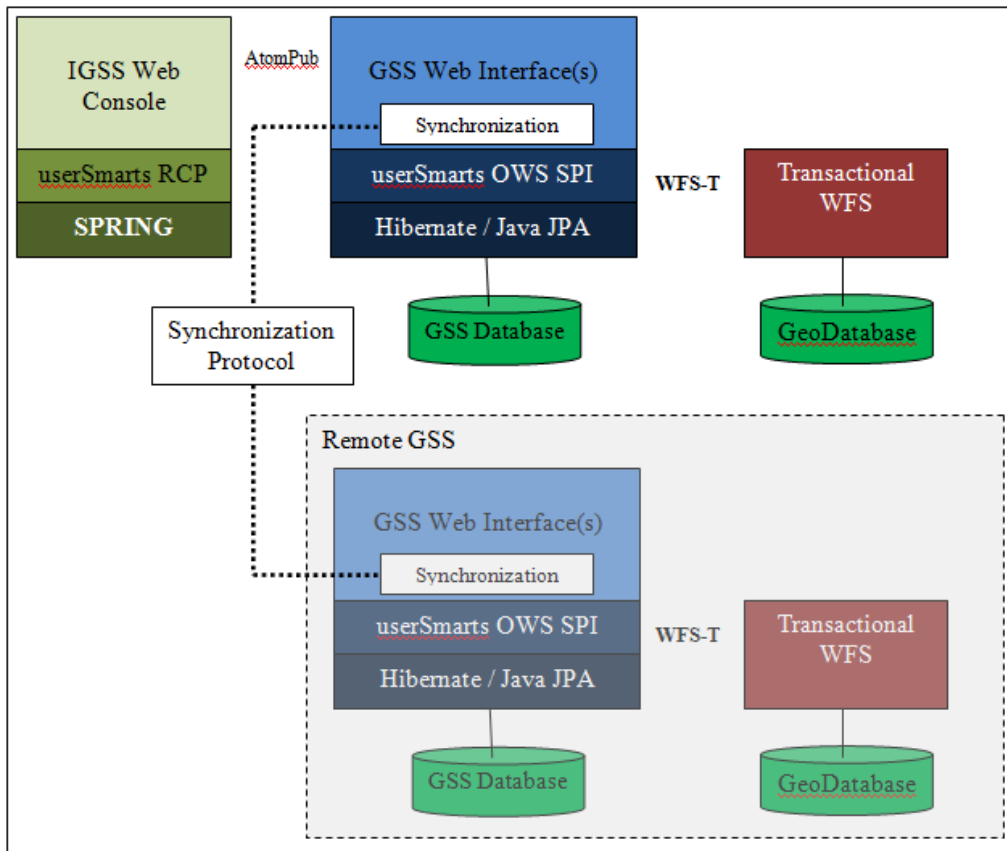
IGSS Web Console

userSmarts RCP

SPRING

AtomPub

GSS Web Interface(s)

Synchronization

userSmarts OWS SPI

Hibernate / Java JPA

WFS-T

Transactional WFS

GSS Database

GeoDatabase

Synchronization Protocol

Remote GSS

GSS Web Interface(s)

Synchronization

userSmarts OWS SPI

Hibernate / Java JPA

WFS-T

Transactional WFS

GSS Database

GeoDatabase